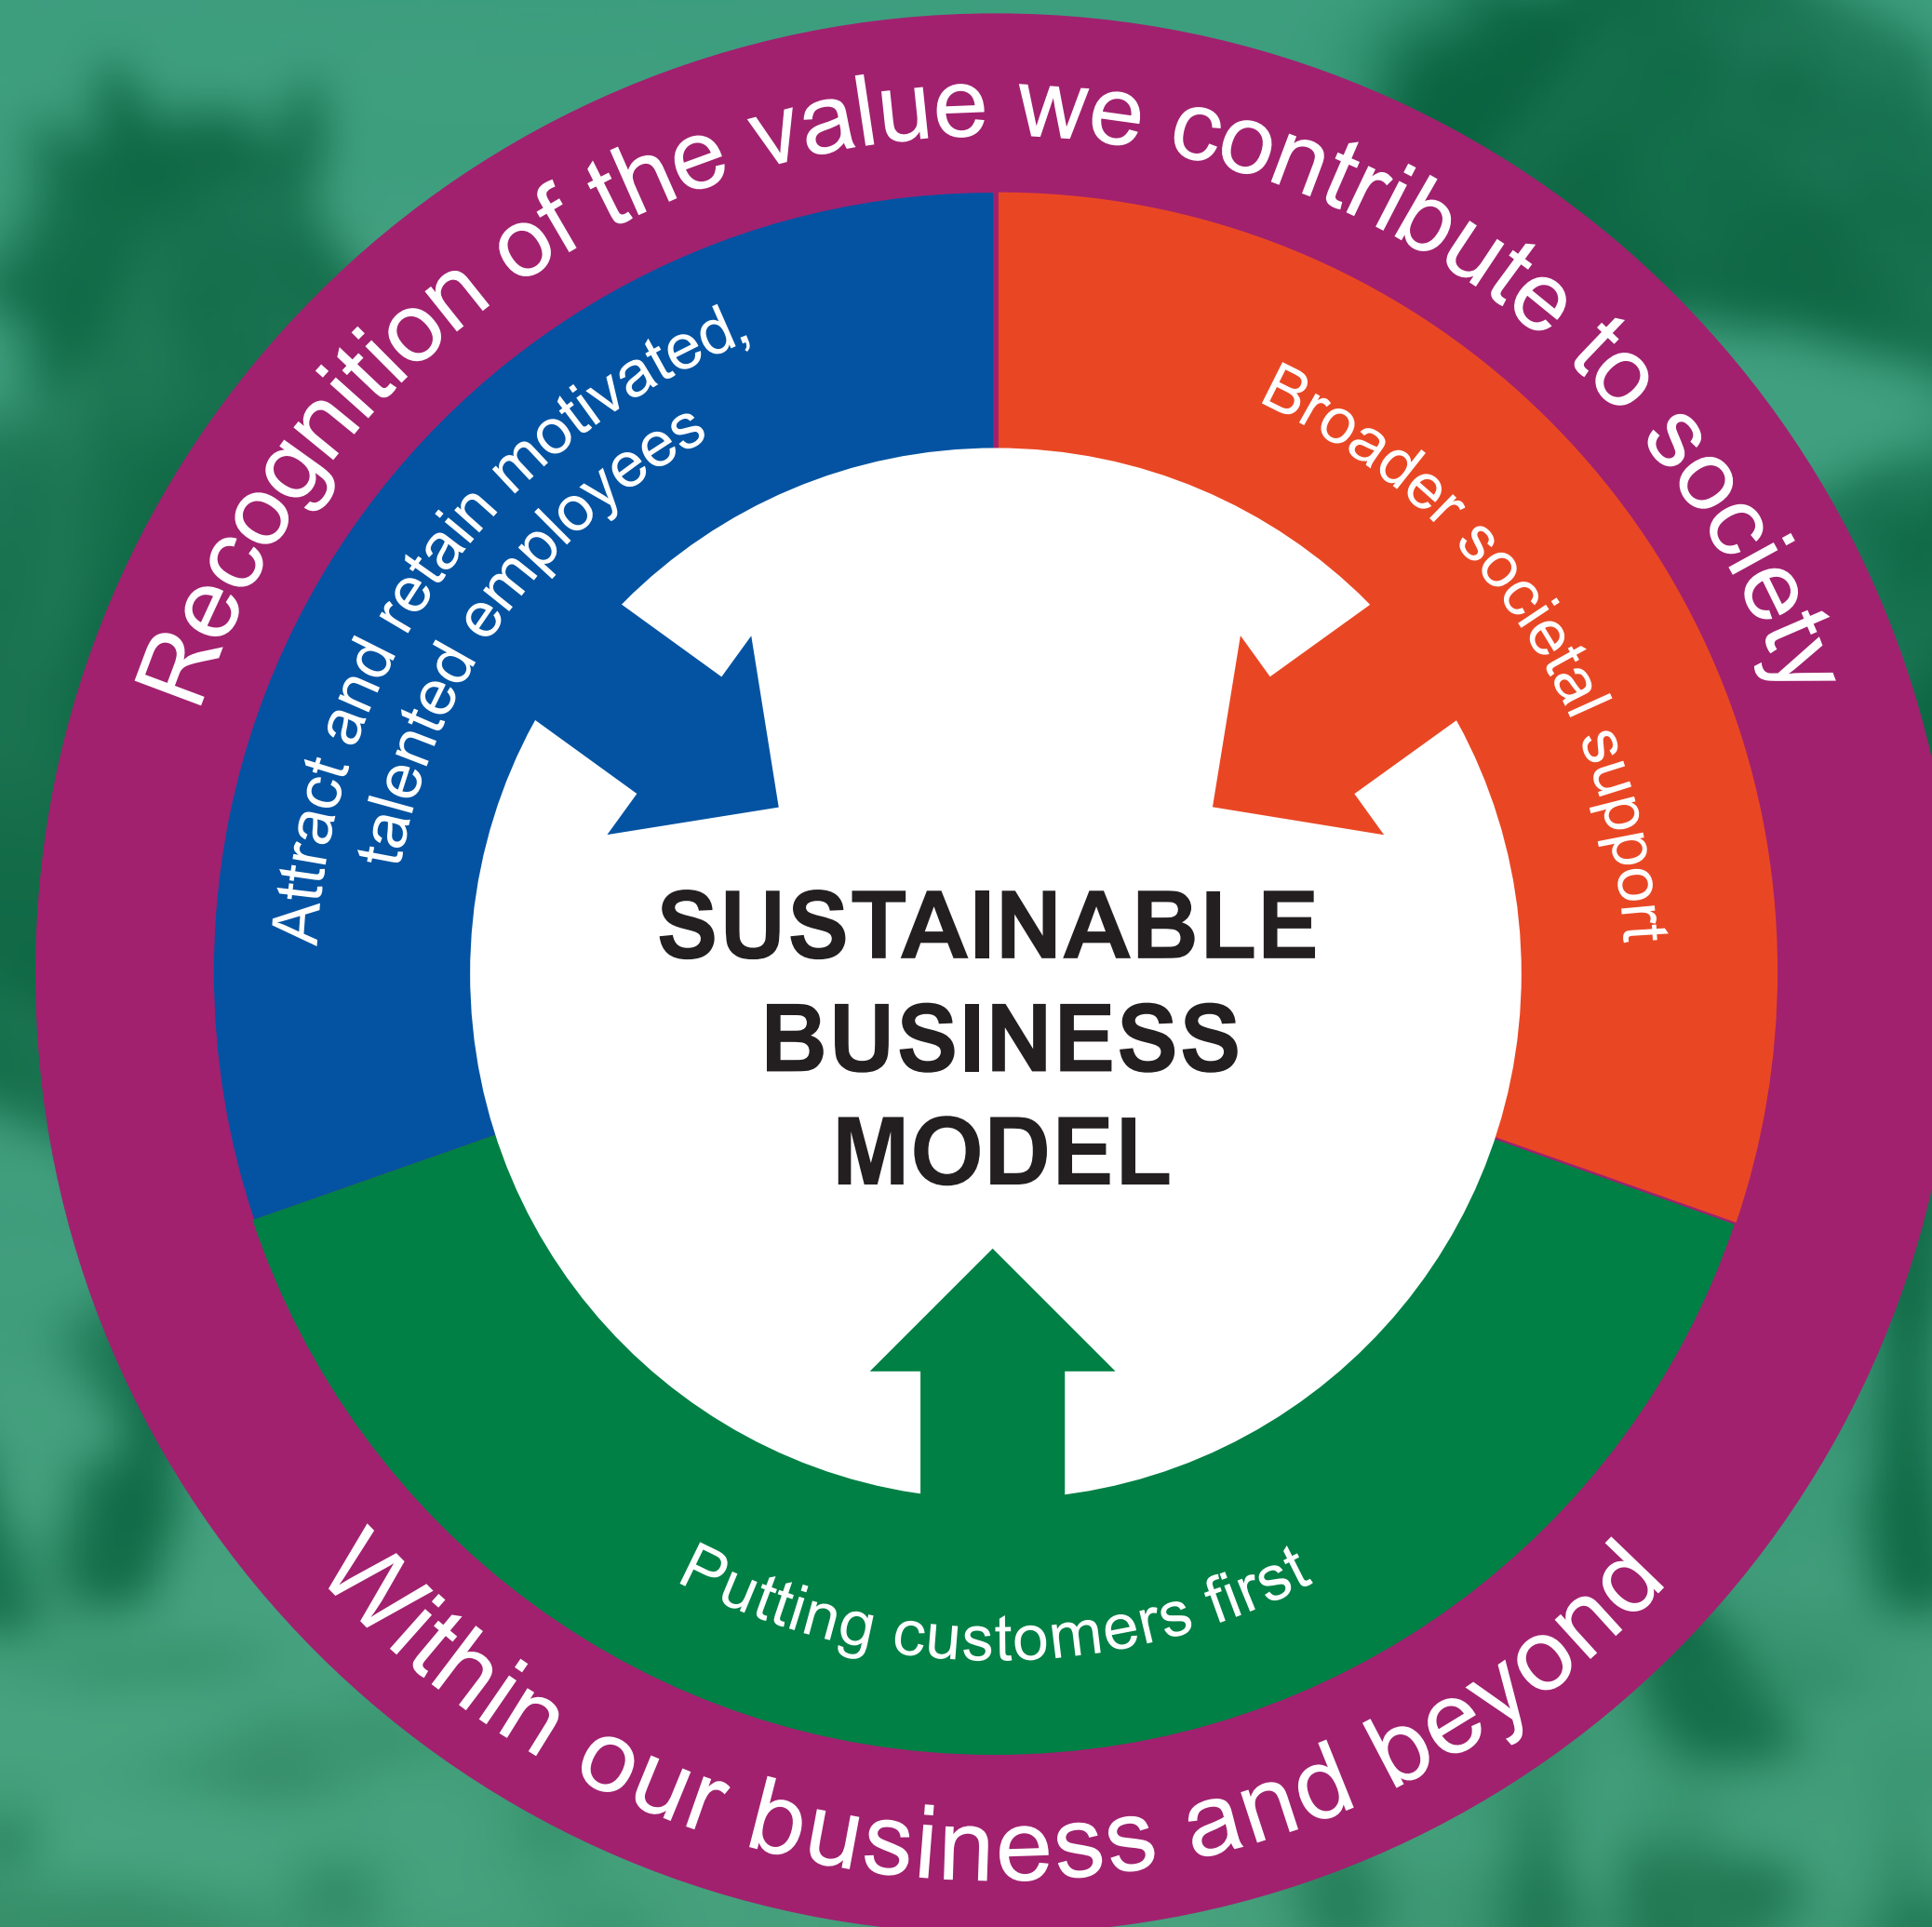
Recognition of the value we contribute to society

Attract and retain motivated, talented employees

Broader societal support

SUSTAINABLE BUSINESS MODEL

Putting customers first

Within our business and beyond